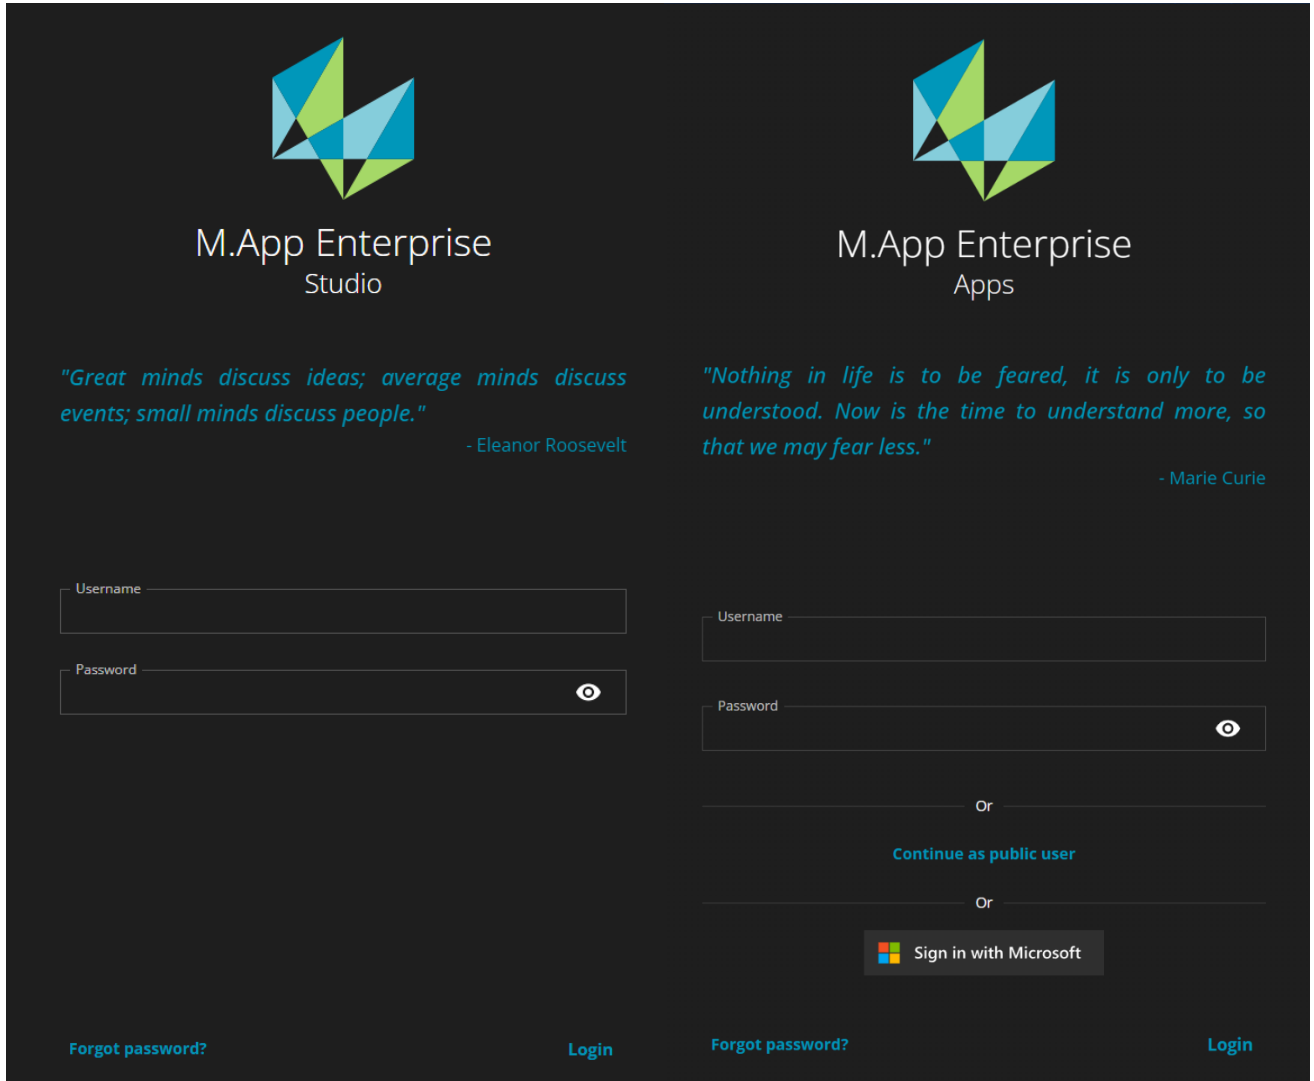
M.App Enterprise
Studio

"Great minds discuss ideas; average minds discuss events; small minds discuss people."

- Eleanor Roosevelt

Username

Password

Forgot password?

Login

M.App Enterprise
Apps

"Nothing in life is to be feared, it is only to be understood. Now is the time to understand more, so that we may fear less."

- Marie Curie

Username

Password

Or

Continue as public user

Or

Sign in with Microsoft

Forgot password?

Login